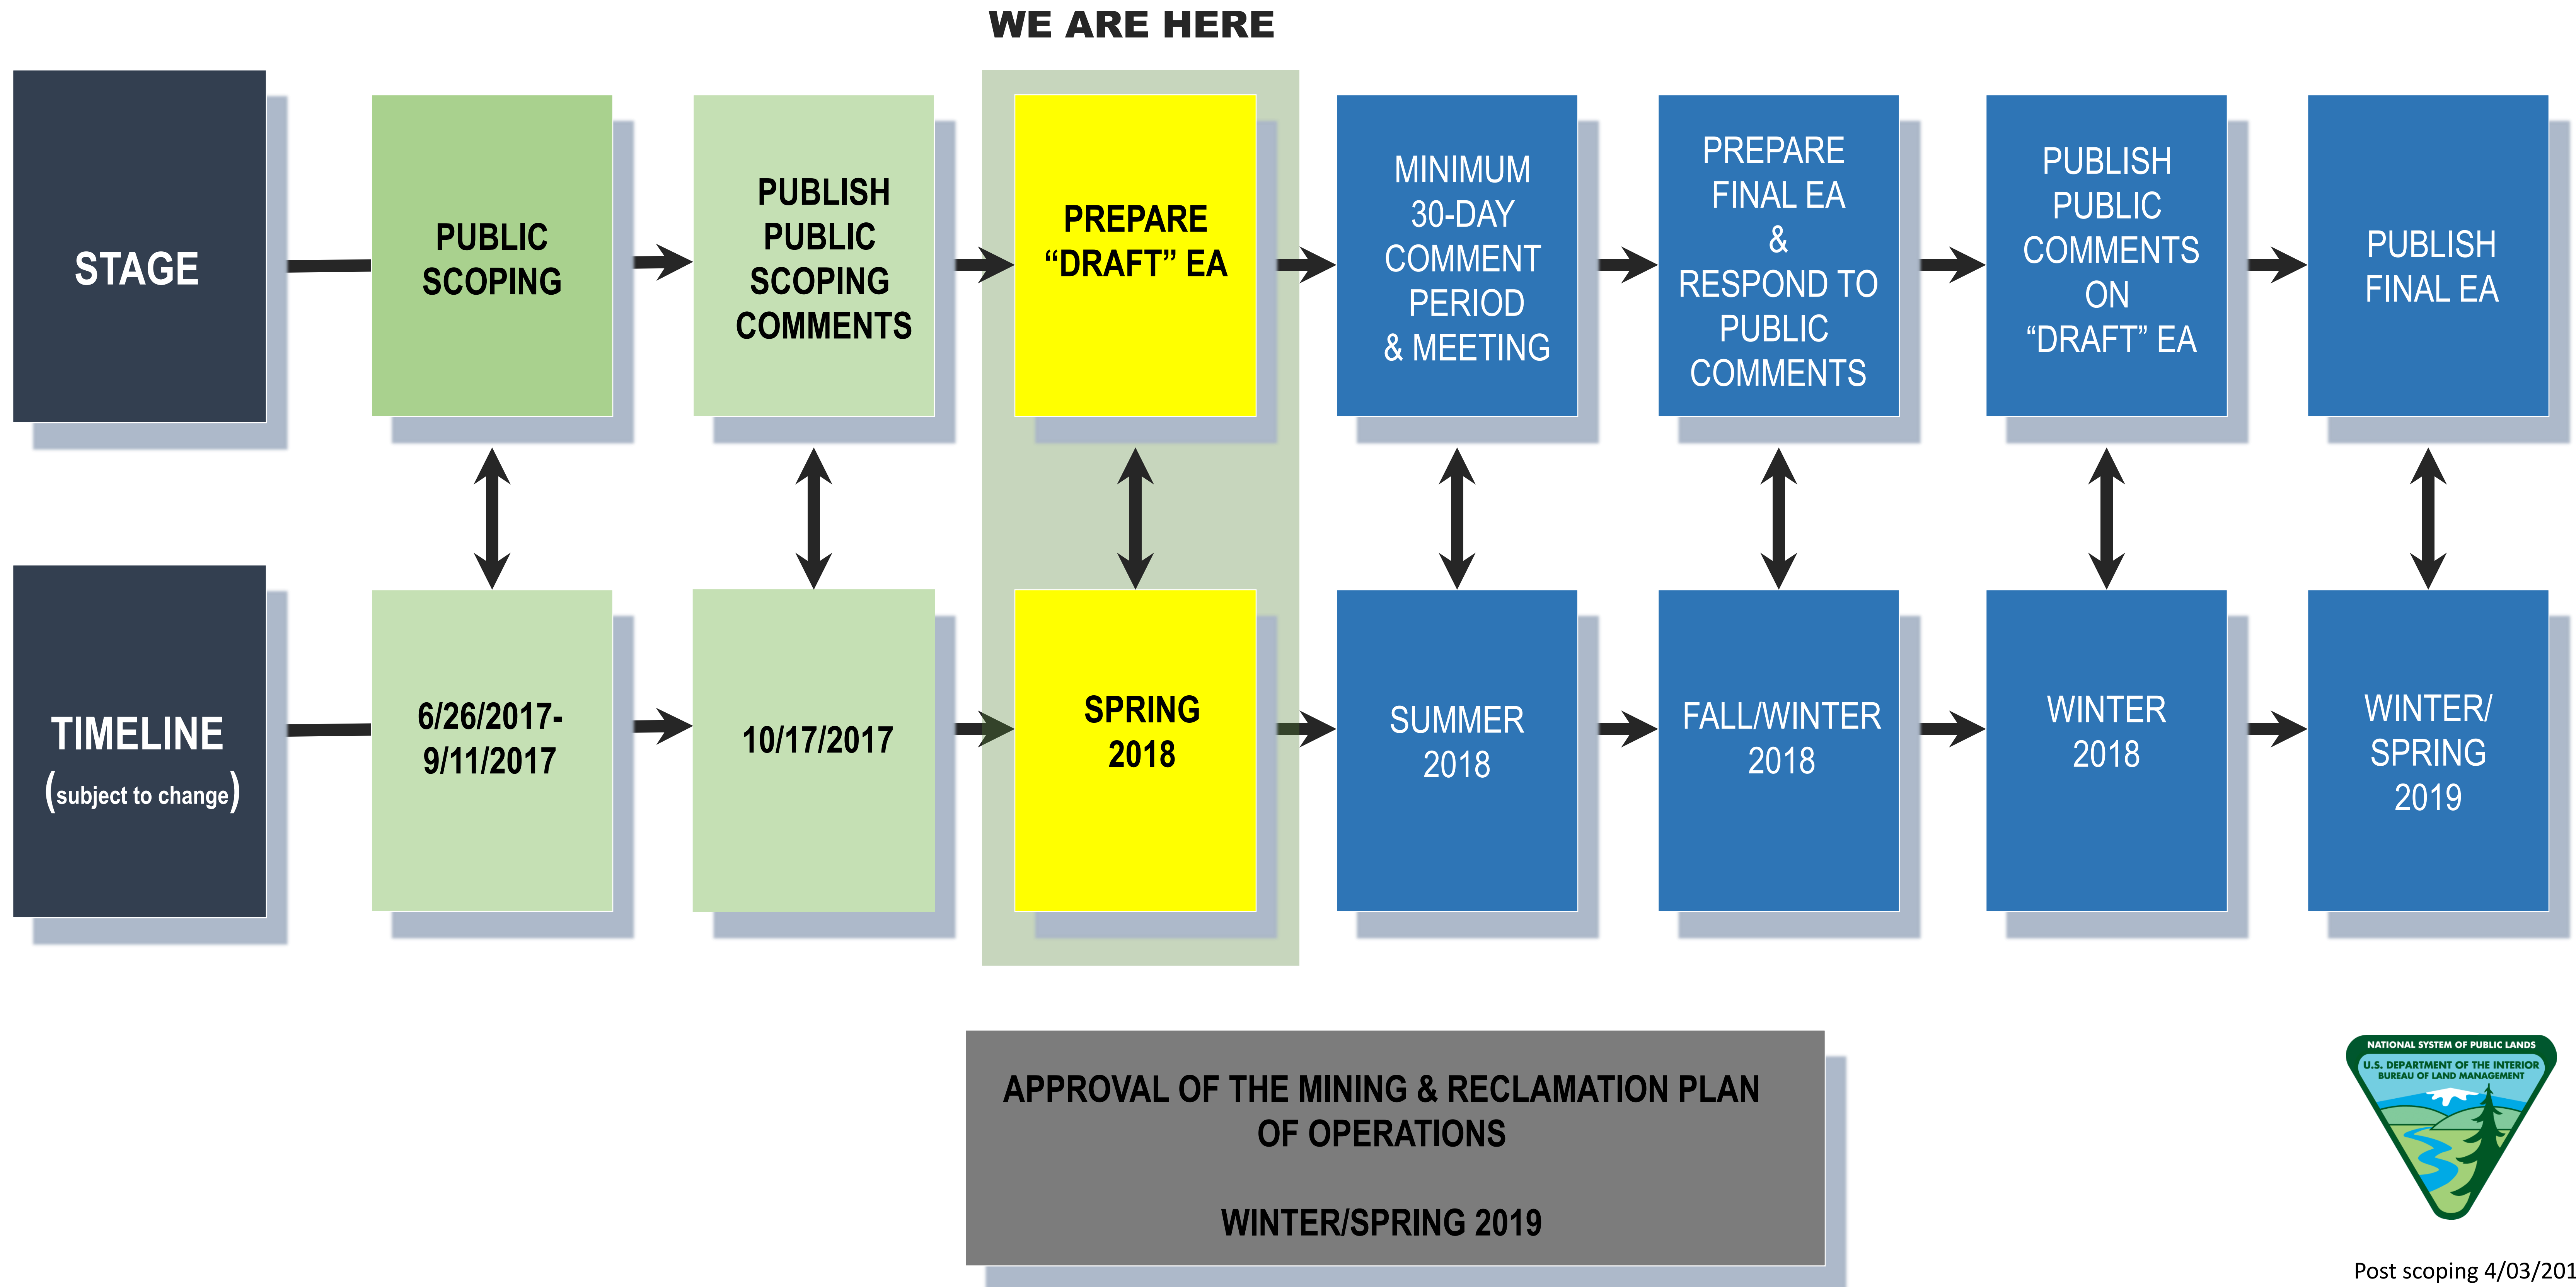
WE ARE HERE

STAGE

PUBLIC SCOPING

PUBLISH PUBLIC SCOPING COMMENTS

PREPARE "DRAFT" EA

MINIMUM 30-DAY COMMENT PERIOD & MEETING

PREPARE FINAL EA & RESPOND TO PUBLIC COMMENTS

PUBLISH PUBLIC COMMENTS ON "DRAFT" EA

PUBLISH FINAL EA

TIMELINE (subject to change)

6/26/2017-9/11/2017

10/17/2017

SPRING 2018

SUMMER 2018

FALL/WINTER 2018

WINTER 2018

WINTER/ SPRING 2019

APPROVAL OF THE MINING & RECLAMATION PLAN OF OPERATIONS

WINTER/SPRING 2019

NATIONAL SYSTEM OF PUBLIC LANDS
U.S. DEPARTMENT OF THE INTERIOR
BUREAU OF LAND MANAGEMENT

Post scoping 4/03/201